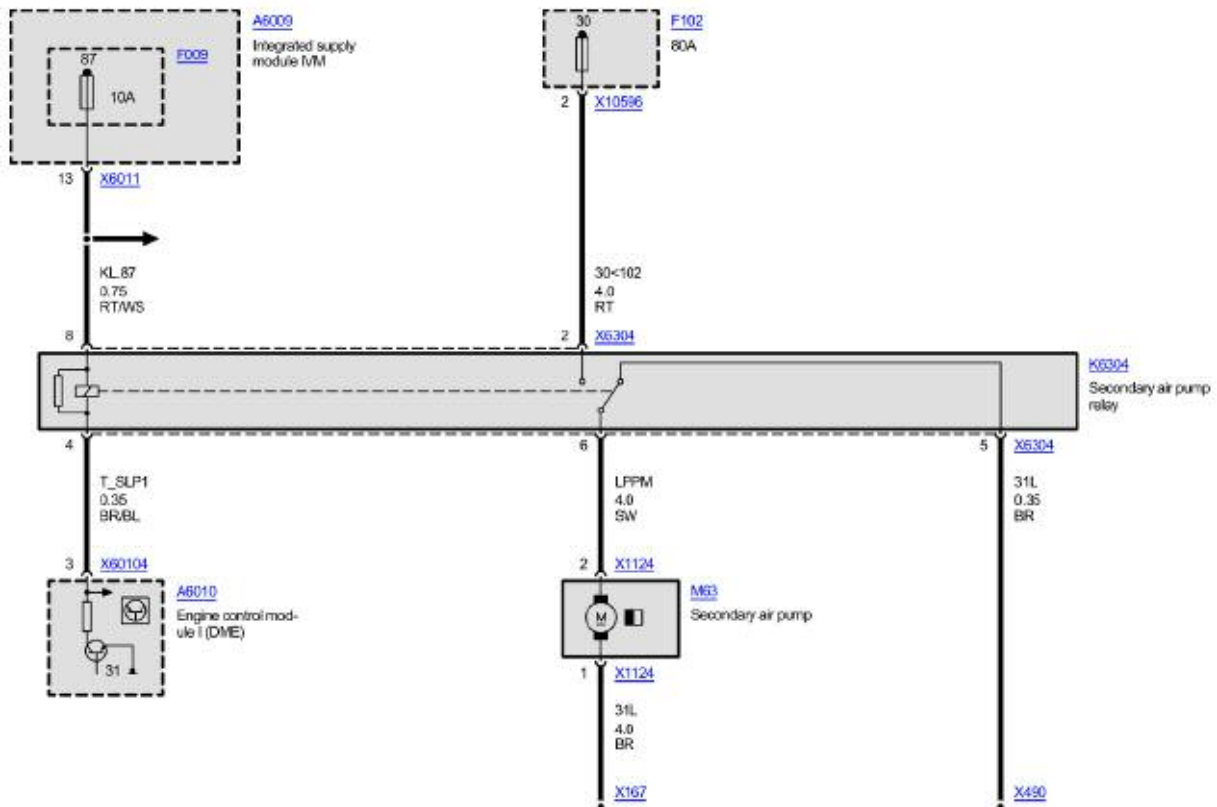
A6009
Integrated supply module IVM

87
F009
10A

13 X6011

30
F102
80A

2 X10596

KL.87
0.75
RT/WS

30<102
4.0
RT

8

2 X6304

K6304
Secondary air pump relay

4

6

5 X6304

T_SLP1
0.35
BR/BL

LPPM
4.0
SW

31L
0.35
BR

3 X60104

A6010
Engine control module I (DME)

31

2 X1124

M
M63
Secondary air pump

1 X1124

31L
4.0
BR

X167

X490